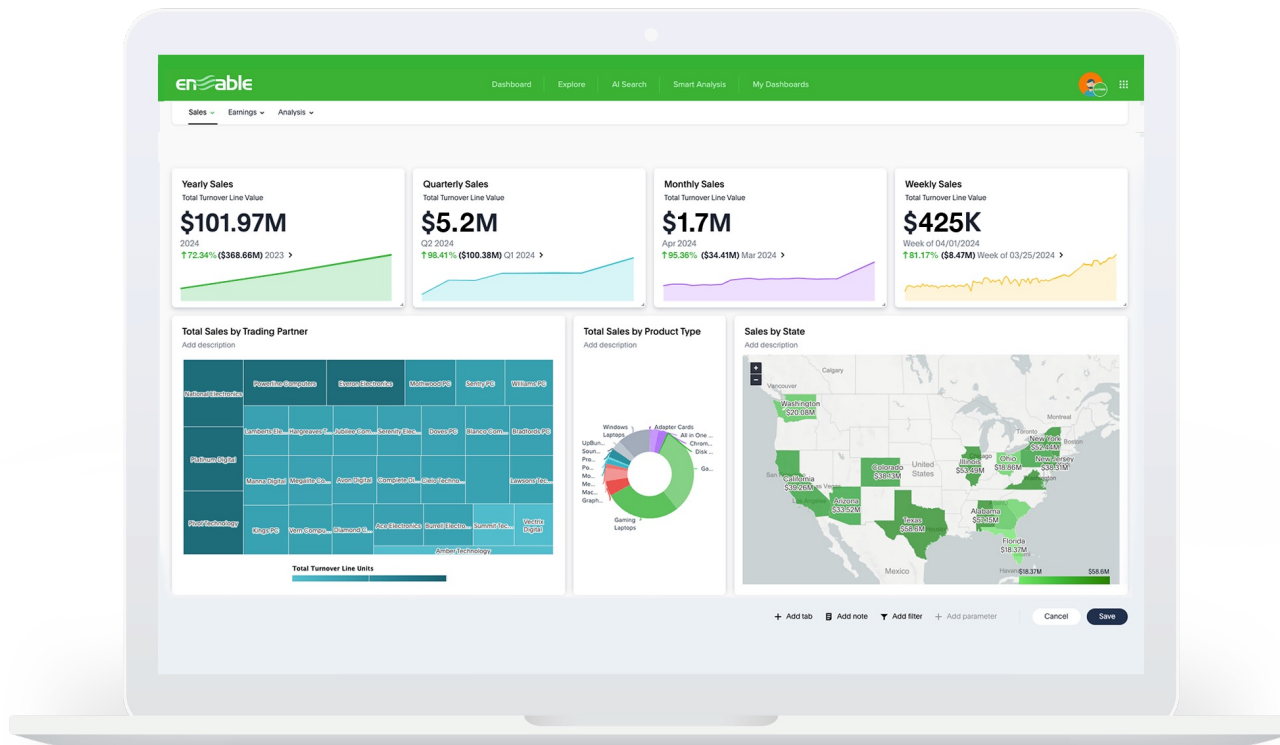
enable

Dashboard Explore AI Search Smart Analysis My Dashboards

Sales Earnings Analysis

Yearly Sales
Total Turnover Line Value
$101.97M
2024
↑72.34% ($368.66M) 2023 >

Quarterly Sales
Total Turnover Line Value
$5.2M
Q2 2024
↑98.41% ($100.38M) Q1 2024 >

Monthly Sales
Total Turnover Line Value
$1.7M
Apr 2024
↑95.36% ($34.41M) Mar 2024 >

Weekly Sales
Total Turnover Line Value
$425K
Week of 04/01/2024
↑81.17% ($8.47M) Week of 03/25/2024 >

Total Sales by Trading Partner
Add description

National Electronics
Powerline Computers
Everon Electronics
Mothwood PC
Sentry PC
Williams PC
Lamberts Ele...
Hargreaves T...
Jubilee Com...
Sentry Elec...
Doves PC
Blanco Com...
Bradfords PC
Platinum Digital
Manna Digital
Megalite Co...
Avon Digital
Complete Di...
Gala Techno...
Lawsons Tec...
Pixel Technology
Kings PC
Vern Compu...
Diamond C...
Ace Electronics
Sumlit Electr...
Summit Tec...
Vectra Digital
Amber Technology

Total Turnover Line Units

Total Sales by Product Type
Add description

Windows Laptops
Adapter Cards
All in One ...
Chrom...
Disk ...
UpBun...
Soun...
Pro...
Po...
Mo...
Me...
Mac...
Graph...
Ga...
Gaming Laptops

Sales by State
Add description

Calgary
Vancouver
Washington
$20.08M
California
$39.26M
Colorado
$38.43M
United States
Illinois
$33.49M
Chicago
Ohio
$18.86M
New York
$52.49M
Boston
New Jersey
$33.23M
Arizona
$33.52M
Texas
$68.97M
Alabama
$35.15M
Florida
$18.37M
Mexico
Havana
$18.37M
$58.6M

Add tab Add note Add filter Add parameter Cancel Save